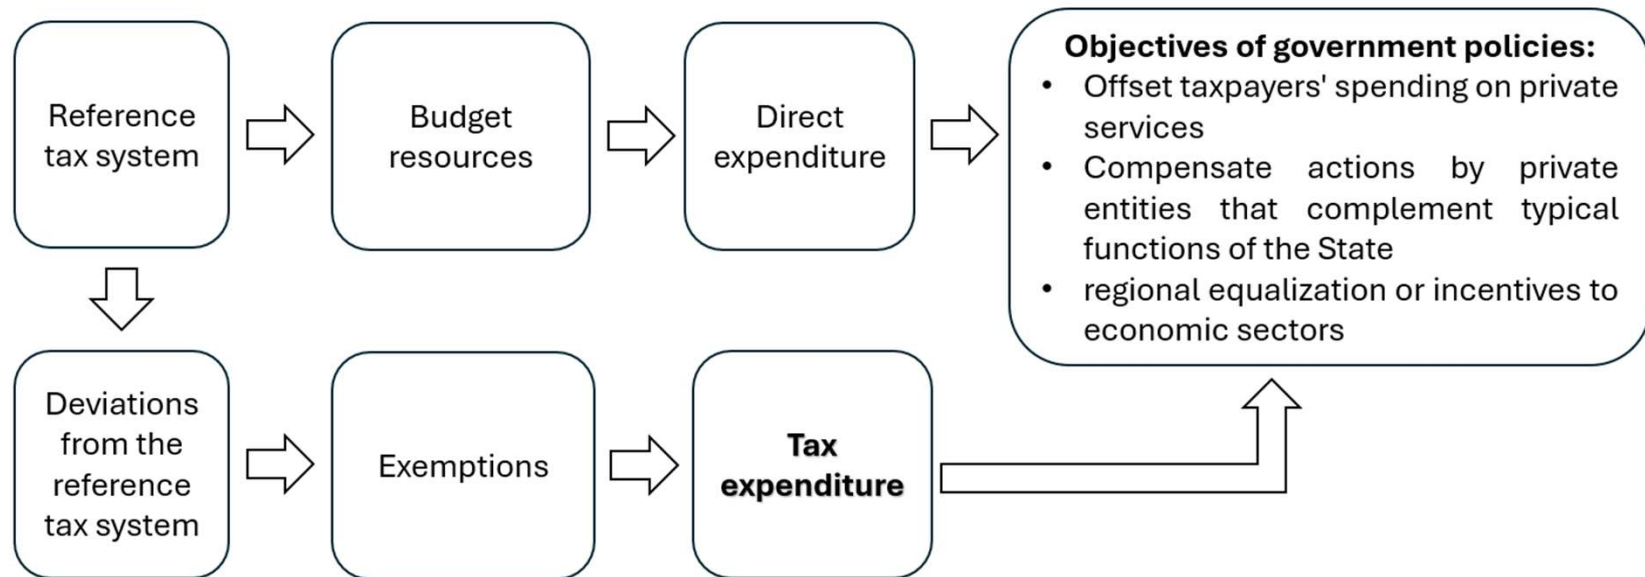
Reference tax system

Budget resources

Direct expenditure

Objectives of government policies:
- Offset taxpayers' spending on private services
- Compensate actions by private entities that complement typical functions of the State
- regional equalization or incentives to economic sectors

Deviations from the reference tax system

Exemptions

Tax expenditure